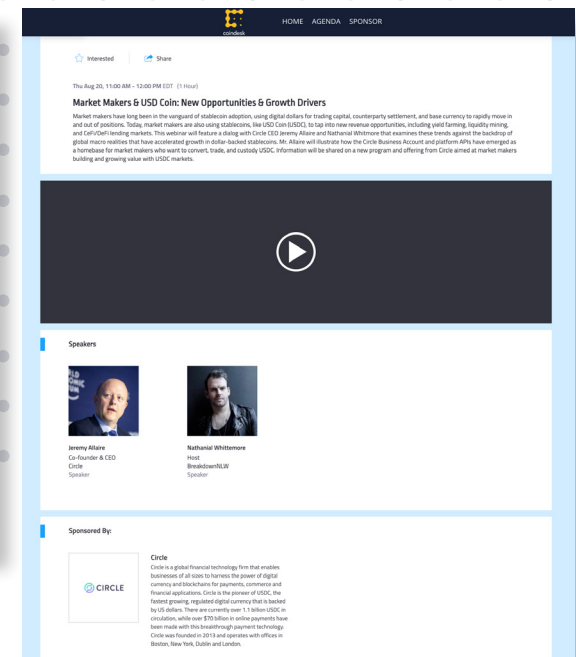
coindesk

HOME AGENDA SPONSOR

Interested

Share

Thu Aug 20, 11:00 AM - 12:00 PM EDT (1 Hour)

Market Makers & USD Coin: New Opportunities & Growth Drivers

Market makers have long been in the vanguard of stablecoin adoption, using digital dollars for trading capital, counterparty settlement, and base currency to rapidly move in and out of positions. Today, market makers are also using stablecoins, like USD Coin (USDC), to tap into new revenue opportunities, including yield farming, liquidity mining, and CeFi/DeFi lending markets. This webinar will feature a dialog with Circle CEO Jeremy Allaire and Nathanial Whitmore that examines these trends against the backdrop of global macro realities that have accelerated growth in dollar-backed stablecoins. Mr. Allaire will illustrate how the Circle Business Account and platform APIs have emerged as a homebase for market makers who want to convert, trade, and custody USDC. Information will be shared on a new program and offering from Circle aimed at market makers building and growing value with USDC markets.

Speakers

Jeremy Allaire
Co-founder & CEO
Circle
Speaker

Nathanial Whittemore
Host
BreakdownNLW
Speaker

Sponsored By:

CIRCLE

Circle
Circle is a global financial technology firm that enables businesses of all sizes to harness the power of digital currency and blockchains for payments, commerce and financial applications. Circle is the pioneer of USDC, the fastest growing, regulated digital currency that is backed by US dollars. There are currently over 1.1 billion USDC in circulation, while over $70 billion in online payments have been made with this breakthrough payment technology. Circle was founded in 2013 and operates with offices in Boston, New York, Dublin and London.